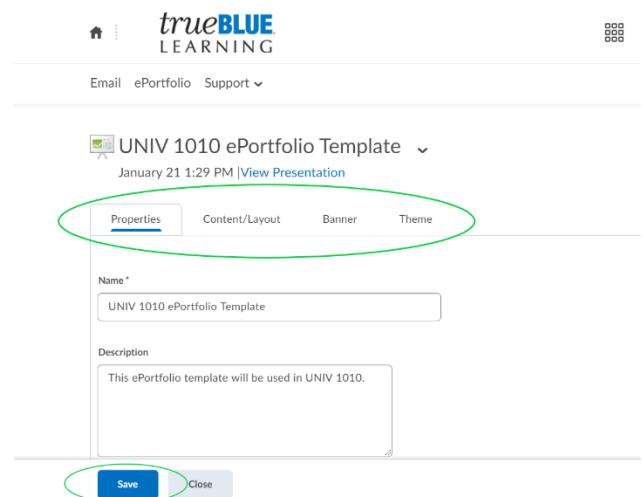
trueBLUE LEARNING

Email ePortfolio Support

UNIV 1010 ePortfolio Template

January 21 1:29 PM |View Presentation

Properties Content/Layout Banner Theme

Name *

UNIV 1010 ePortfolio Template

Description

This ePortfolio template will be used in UNIV 1010.

Save Close